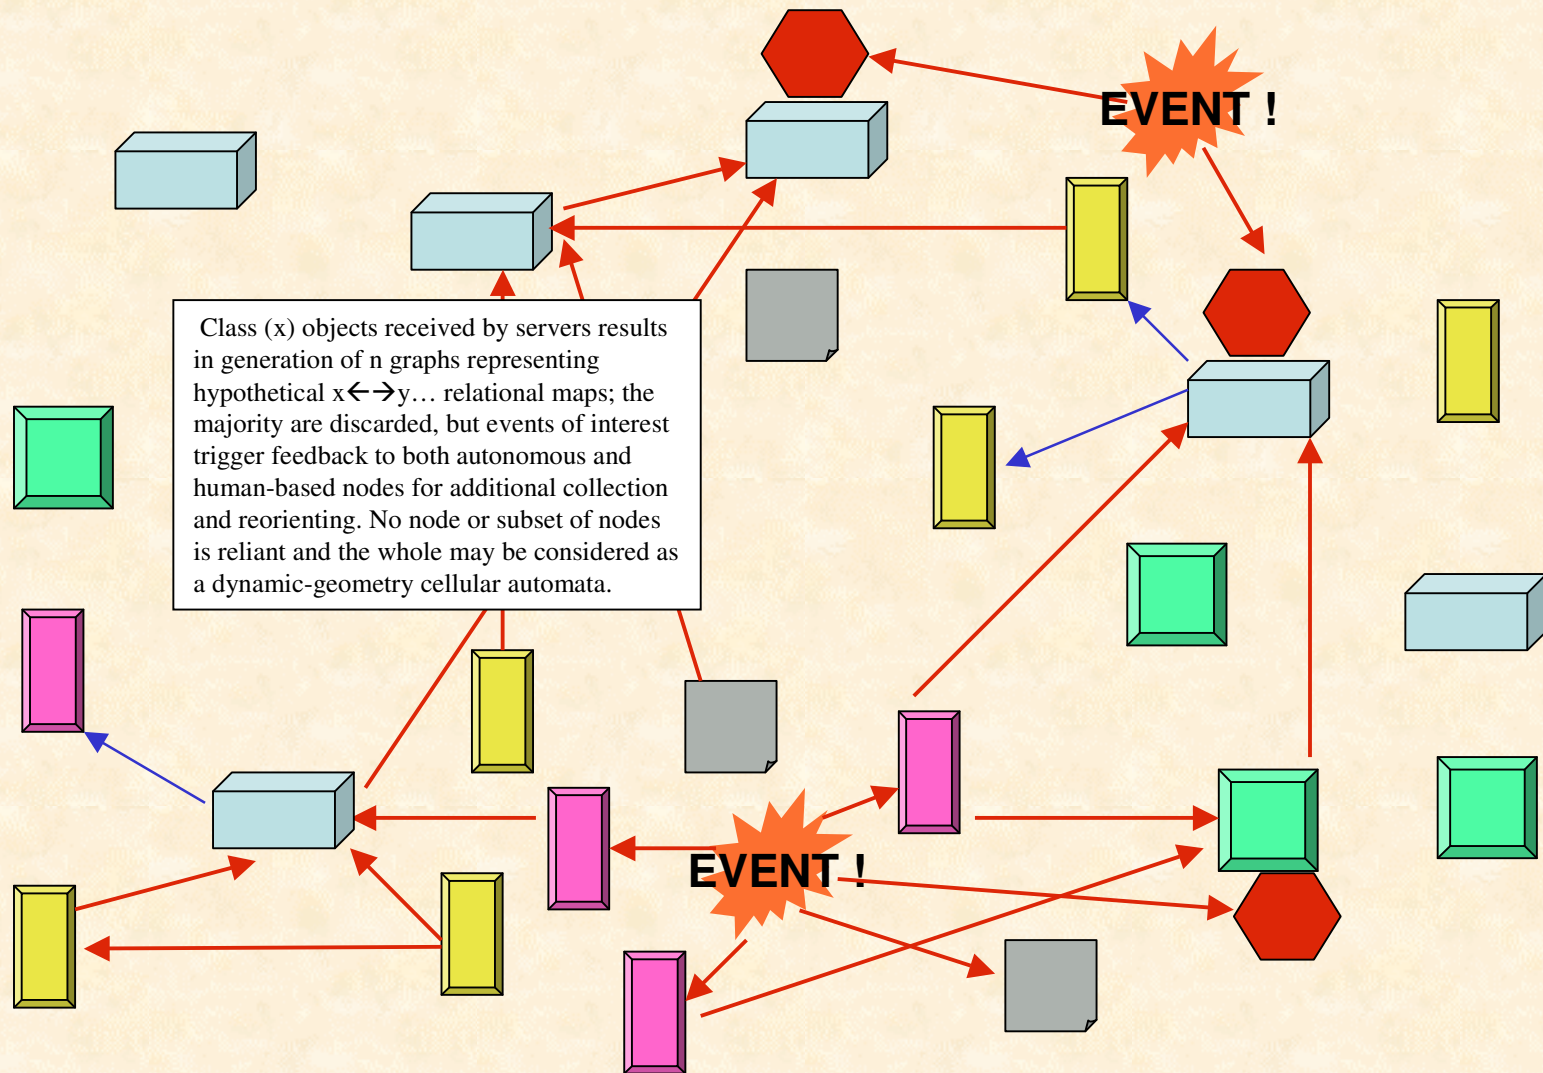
EVENT !

Class (x) objects received by servers results in generation of n graphs representing hypothetical x←→y… relational maps; the majority are discarded, but events of interest trigger feedback to both autonomous and human-based nodes for additional collection and reorienting. No node or subset of nodes is reliant and the whole may be considered as a dynamic-geometry cellular automata.

EVENT !